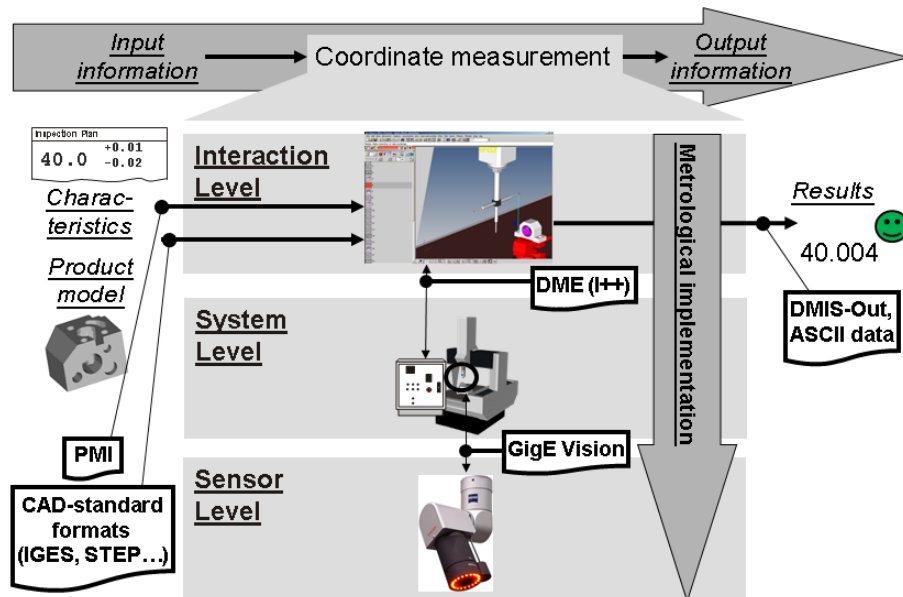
Input information

Coordinate measurement

Output information

Inspection Plan

40.0 $^{+0.01}_{-0.02}$

Characteristics

Product model

PMI

CAD-standard formats (IGES, STEP…)

Interaction Level

System Level

Sensor Level

DME (I++)

GigE Vision

Metrological implementation

Results

40.004

DMIS-Out, ASCII data